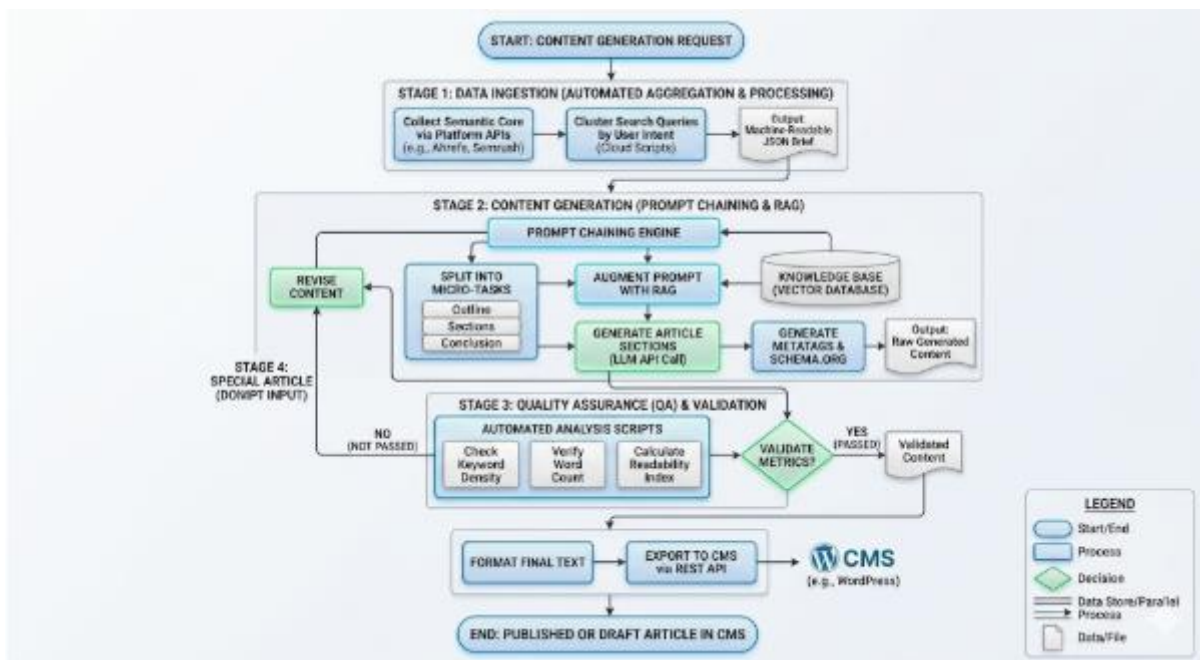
START: CONTENT GENERATION REQUEST

STAGE 1: DATA INGESTION (AUTOMATED AGGREGATION & PROCESSING)

Collect Semantic Core via Platform APIs (e.g., Ahrefs, Semrush)

Cluster Search Queries by User Intent (Cloud Scripts)

Output: Machine-Readable JSON Brief

STAGE 2: CONTENT GENERATION (PROMPT CHAINING & RAG)

PROMPT CHAINING ENGINE

REVISE CONTENT

SPLIT INTO MICRO-TASKS

Outline

Sections

Conclusion

AUGMENT PROMPT WITH RAG

KNOWLEDGE BASE (VECTOR DATABASE)

GENERATE ARTICLE SECTIONS (LLM API Call)

GENERATE METATAGS & SCHEMA.ORG

Output: Raw Generated Content

STAGE 4: SPECIAL ARTICLE (DONIPT INPUT)

STAGE 3: QUALITY ASSURANCE (QA) & VALIDATION

AUTOMATED ANALYSIS SCRIPTS

NO (NOT PASSED)

Check Keyword Density

Verify Word Count

Calculate Readability Index

VALIDATE METRICS?

YES (PASSED)

Validated Content

LEGEND

Start/End

Process

Decision

Data Store/Parallel Process

Data/File

FORMAT FINAL TEXT

EXPORT TO CMS via REST API

CMS (e.g., WordPress)

END: PUBLISHED OR DRAFT ARTICLE IN CMS